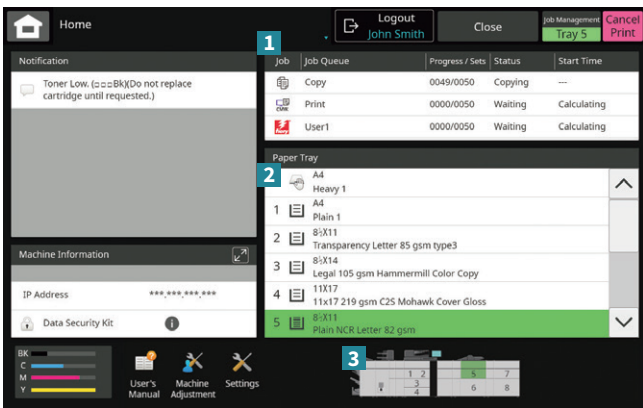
Home

Logout
John Smith

Close

Job Management
Tray 5

Cancel
Print

Notification

Toner Low. (□□□Bk)(Do not replace cartridge until requested.)

Machine Information

IP Address ***.***.***.***

Data Security Kit

1

| Job | Job Queue | Progress / Sets | Status | Start Time |
|---|---|---|---|---|
| | Copy | 0049/0050 | Copying | --- |
| | Print | 0000/0050 | Waiting | Calculating |
| | User1 | 0000/0050 | Waiting | Calculating |

Paper Tray

2

A4
Heavy 1

1 A4
Plain 1

2 8½X11
Transparency Letter 85 gsm type3

3 8½X14
Legal 105 gsm Hammermill Color Copy

4 11X17
11x17 219 gsm C2S Mohawk Cover Gloss

5 8½X11
Plain NCR Letter 82 gsm

BK
C
M
Y

User's Manual

Machine Adjustment

Settings

3

1 2
3
4
5
6
7
8